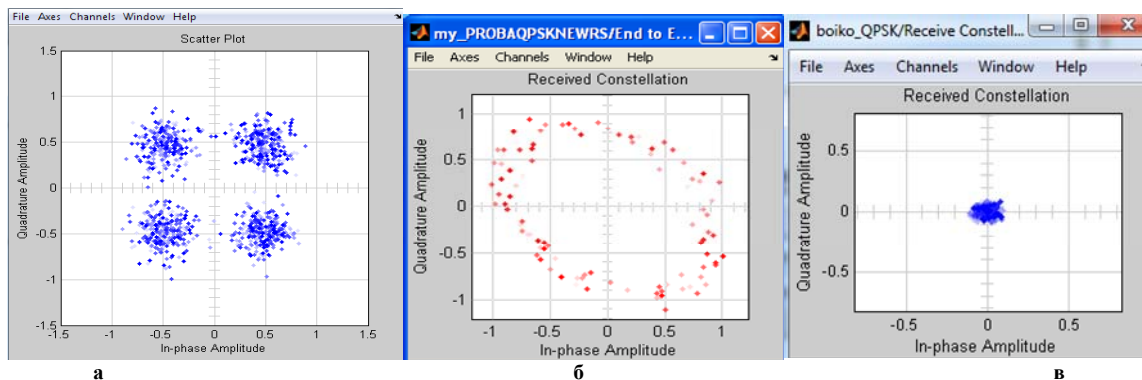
File Axes Channels Window Help

Scatter Plot

1.5
1
0.5
0
-0.5
-1
-1.5

Quadrature Amplitude

-1.5 -1 -0.5 0 0.5 1 1.5

In-phase Amplitude

а

my_PROBAQPSKNEWRS/End to E...

File Axes Channels Window Help

Received Constellation

1
0.5
0
-0.5
-1

Quadrature Amplitude

-1 -0.5 0 0.5 1

In-phase Amplitude

б

boiko_QPSK/Receive Constell...

File Axes Channels Window Help

Received Constellation

0.5
0
-0.5

Quadrature Amplitude

-0.5 0 0.5

In-phase Amplitude

в